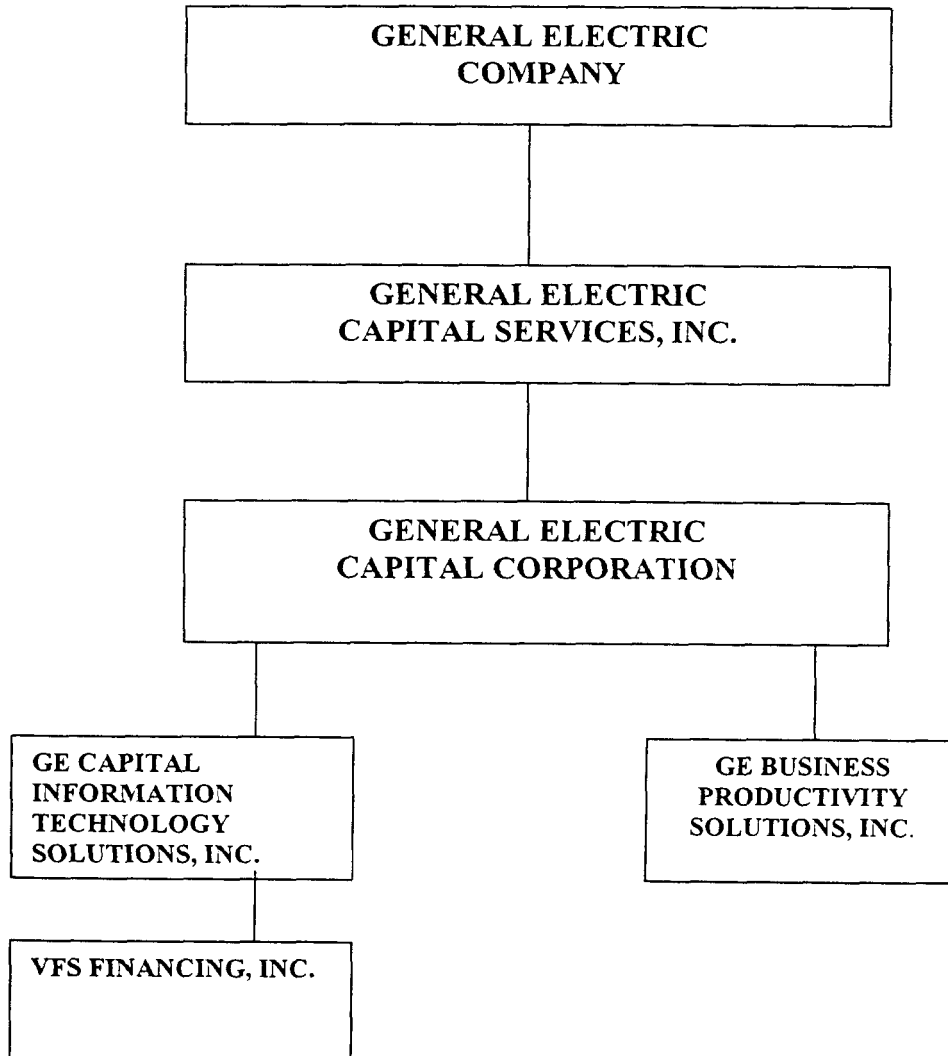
GENERAL ELECTRIC COMPANY

GENERAL ELECTRIC CAPITAL SERVICES, INC.

GENERAL ELECTRIC CAPITAL CORPORATION

GE CAPITAL INFORMATION TECHNOLOGY SOLUTIONS, INC.

GE BUSINESS PRODUCTIVITY SOLUTIONS, INC.

VFS FINANCING, INC.